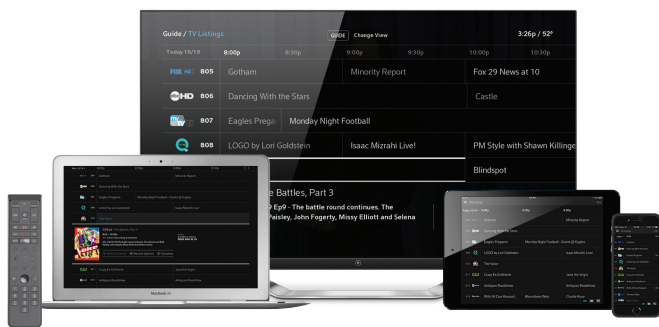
Guide / TV Listings

GUIDE Change View

3:26p / 52°

Today 10/19 8:00p 8:30p 9:00p 9:30p 10:00p 10:30p

FOX HD 805 Gotham

Minority Report

Fox 29 News at 10

abc HD 806 Dancing With the Stars

Castle

807 Eagles Pregame

Monday Night Football

808 LOGO by Lori Goldstein

Isaac Mizrahi Live!

PM Style with Shawn Killinger

Blindspot

e Battles, Part 3

9 Ep9 - The battle round continues. The Paisley, John Fogerty, Missy Elliott and Selena

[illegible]

MacBook Air